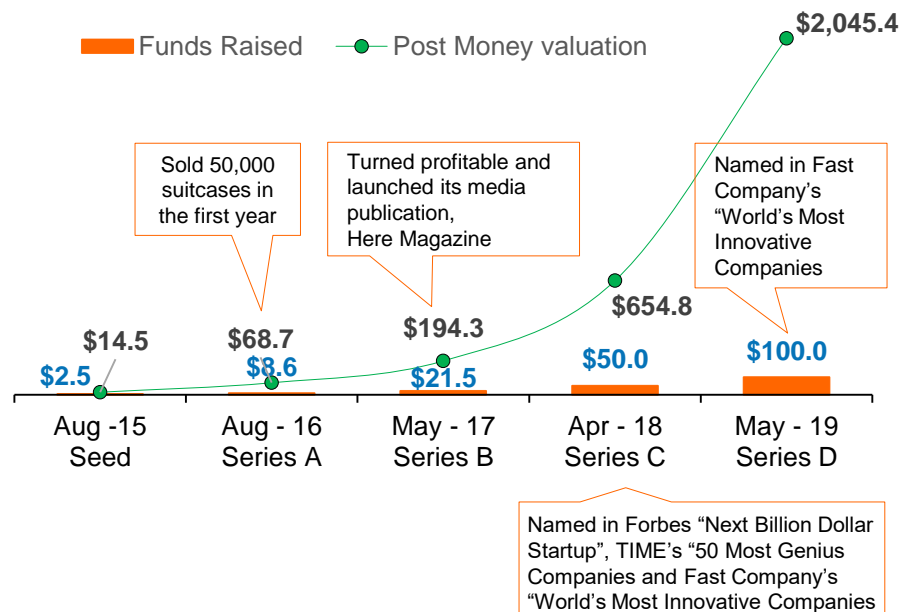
Funds Raised
Post Money valuation

$2,045.4

Sold 50,000 suitcases in the first year

Turned profitable and launched its media publication, Here Magazine

Named in Fast Company's "World's Most Innovative Companies

$654.8

$14.5
$68.7
$194.3
$50.0
$100.0
$2.5
$8.6
$21.5

Aug -15
Seed

Aug - 16
Series A

May - 17
Series B

Apr - 18
Series C

May - 19
Series D

Named in Forbes "Next Billion Dollar Startup", TIME's "50 Most Genius Companies and Fast Company's "World's Most Innovative Companies